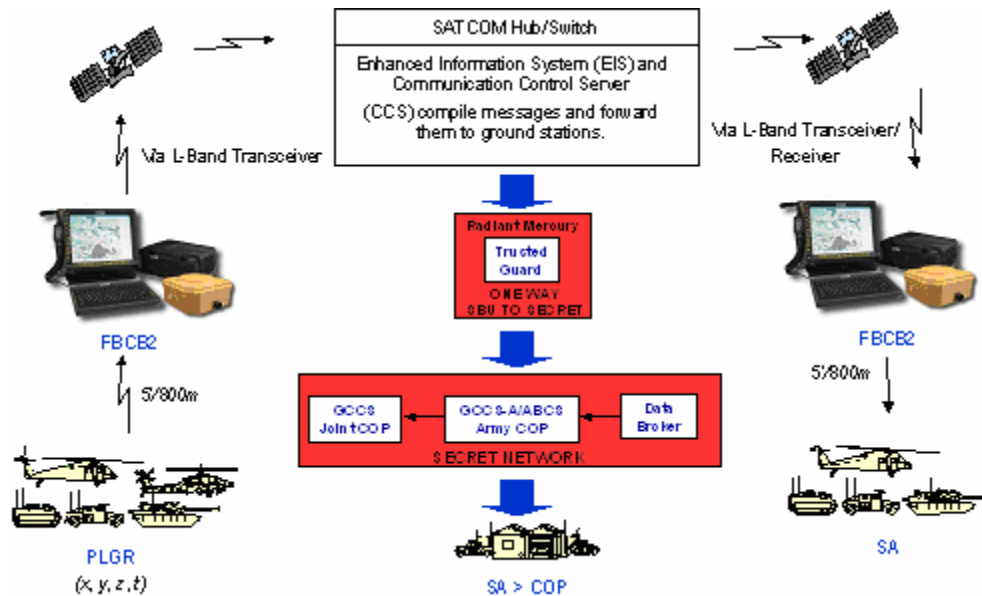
SATCOM Hub/Switch

Enhanced Information System (EIS) and Communication Control Server (CCS) compile messages and forward them to ground stations.

Via L-Band Transceiver

Via L-Band Transceiver/ Receiver

Radiant Mercury

Trusted Guard

ONE WAY SBU TO SECRET

FBCB2

FBCB2

5/800m

5/800m

GCCS Joint COP

GCCS-A/ABCS Army COP

Data Broker

SECRET NETWORK

PLGR
(x, y, z, t)

SA > COP

SA